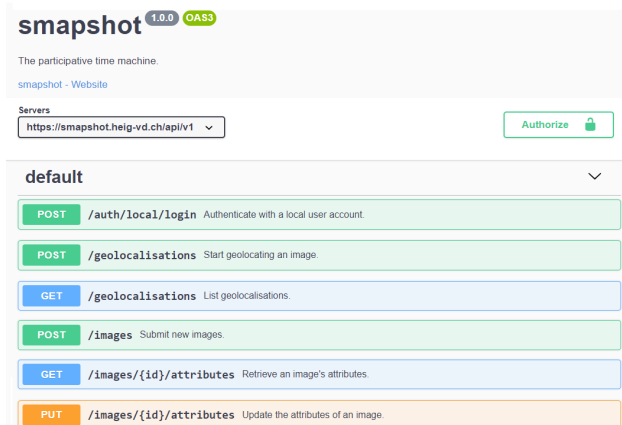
smapshot 1.0.0 OAS3

The participative time machine.

smapshot - Website

Servers

https://smapshot.heig-vd.ch/api/v1

Authorize

default

POST /auth/local/login Authenticate with a local user account.

POST /geolocalisations Start geolocating an image.

GET /geolocalisations List geolocalisations.

POST /images Submit new images.

GET /images/{id}/attributes Retrieve an image's attributes.

PUT /images/{id}/attributes Update the attributes of an image.